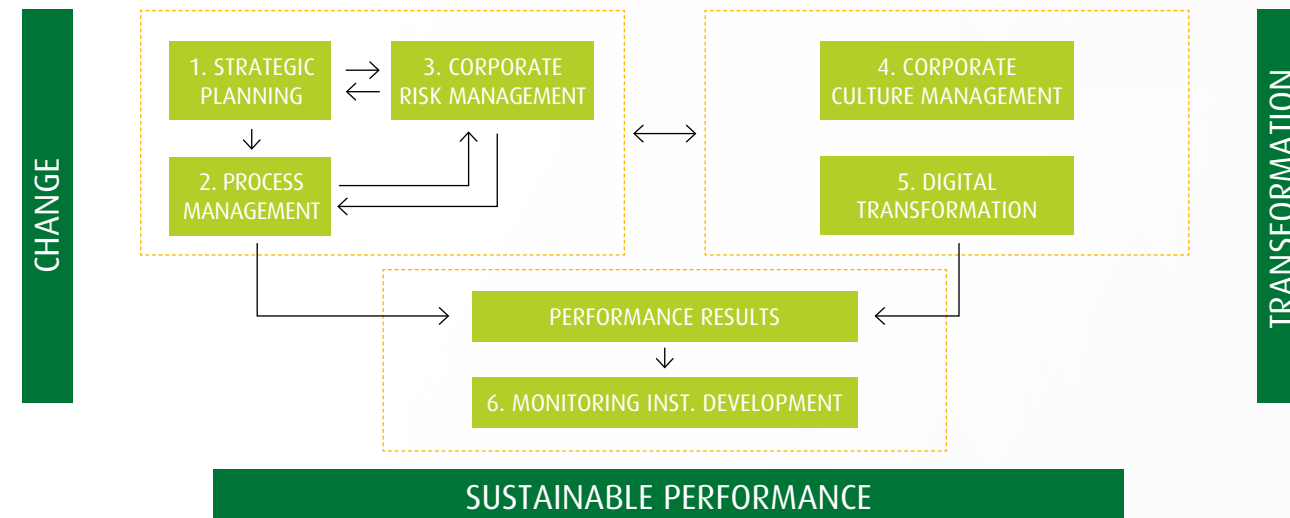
CHANGE

1. STRATEGIC PLANNING

3. CORPORATE RISK MANAGEMENT

2. PROCESS MANAGEMENT

4. CORPORATE CULTURE MANAGEMENT

5. DIGITAL TRANSFORMATION

TRANSFORMATION

PERFORMANCE RESULTS

6. MONITORING INST. DEVELOPMENT

SUSTAINABLE PERFORMANCE